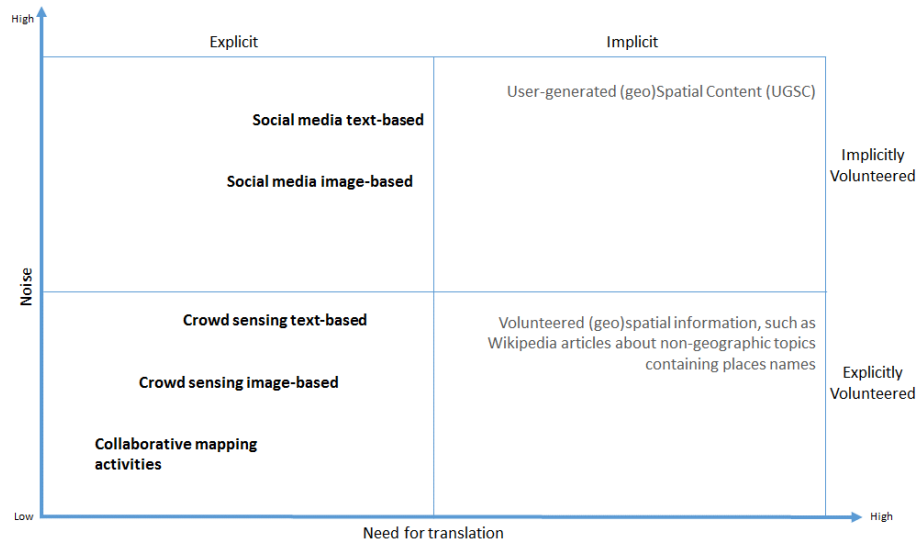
High

Explicit

Implicit

User-generated (geo)Spatial Content (UGSC)

Social media text-based

Social media image-based

Implicitly Volunteered

Noise

Crowd sensing text-based

Volunteered (geo)spatial information, such as Wikipedia articles about non-geographic topics containing places names

Crowd sensing image-based

Explicitly Volunteered

Collaborative mapping activities

Low

High

Need for translation